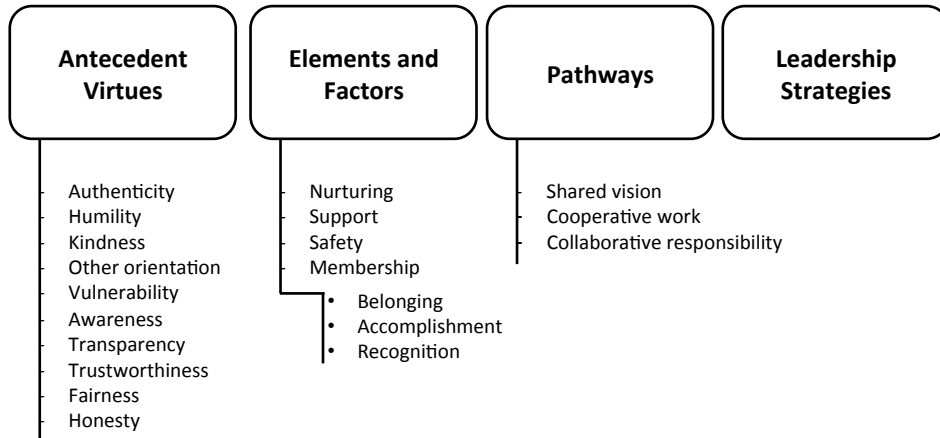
Antecedent Virtues

Authenticity
Humility
Kindness
Other orientation
Vulnerability
Awareness
Transparency
Trustworthiness
Fairness
Honesty

Elements and Factors

Nurturing
Support
Safety
Membership

• Belonging
• Accomplishment
• Recognition

Pathways

Shared vision
Cooperative work
Collaborative responsibility

Leadership Strategies